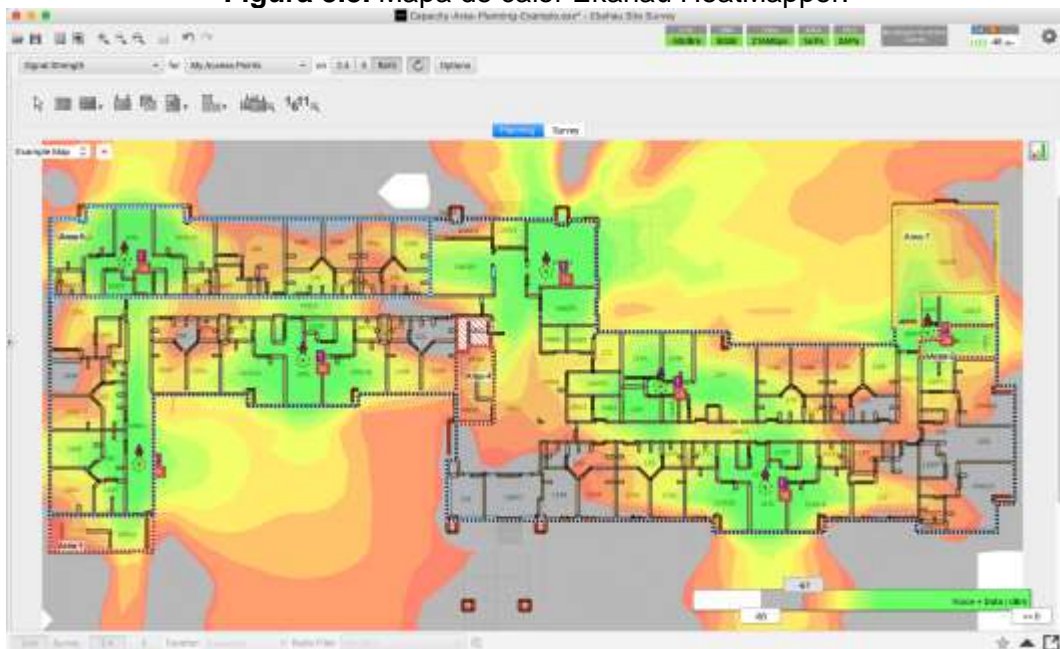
Figura 3.6. Mapa de calor Ekahau Heatmapper.

Capacity-Area-Planning-Example.esx* - Ekahau Site Survey

Signal Strength
for
My Access Points
on
2.4
5
Both
Options

Planning
Survey

Example Map

Area 6
Area 7
Area 1

-67
-85
Voice + Data (-dBm)